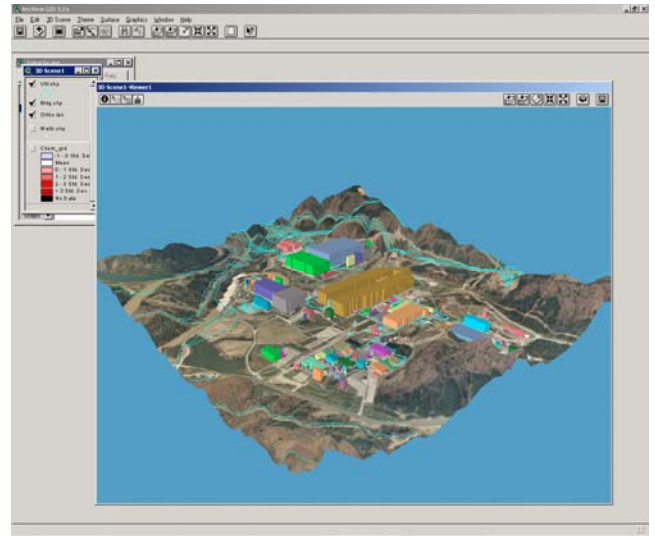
ArcView GIS 3.2a

File Edit 3D Scene Theme Surface Graphics Window Help

3D Scene1

Utl.shp

Bldg.shp

Ortho.tif

Walls.shp

Chem_grd

1 - 0 Std. Dev.

Mean

0 - 1 Std. Dev.

1 - 2 Std. Dev.

2 - 3 Std. Dev.

> 3 Std. Dev.

No Data

3D Scene1-Viewer1